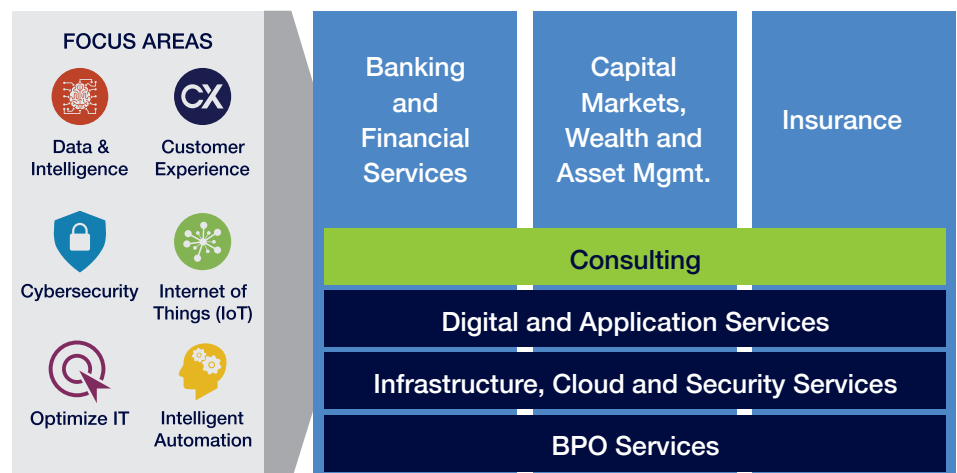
FOCUS AREAS

Data & Intelligence

CX

Customer Experience

Cybersecurity

Internet of Things (IoT)

Optimize IT

Intelligent Automation

Banking and Financial Services

Capital Markets, Wealth and Asset Mgmt.

Insurance

Consulting

Digital and Application Services

Infrastructure, Cloud and Security Services

BPO Services